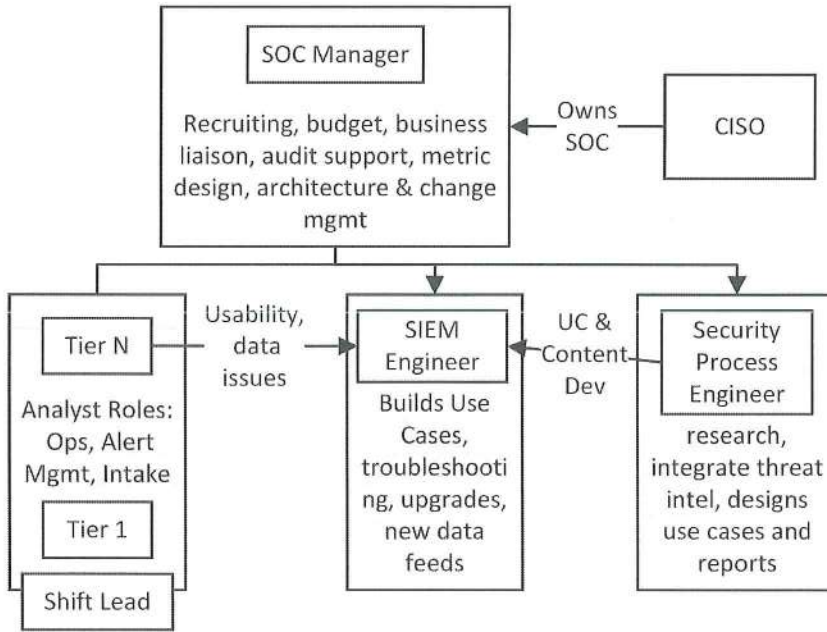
SOC Manager

Recruiting, budget, business liaison, audit support, metric design, architecture & change mgmt

Owns SOC

CISO

Tier N

Analyst Roles: Ops, Alert Mgmt, Intake

Tier 1

Shift Lead

Usability, data issues

SIEM Engineer

Builds Use Cases, troubleshooting, upgrades, new data feeds

UC & Content Dev

Security Process Engineer

research, integrate threat intel, designs use cases and reports